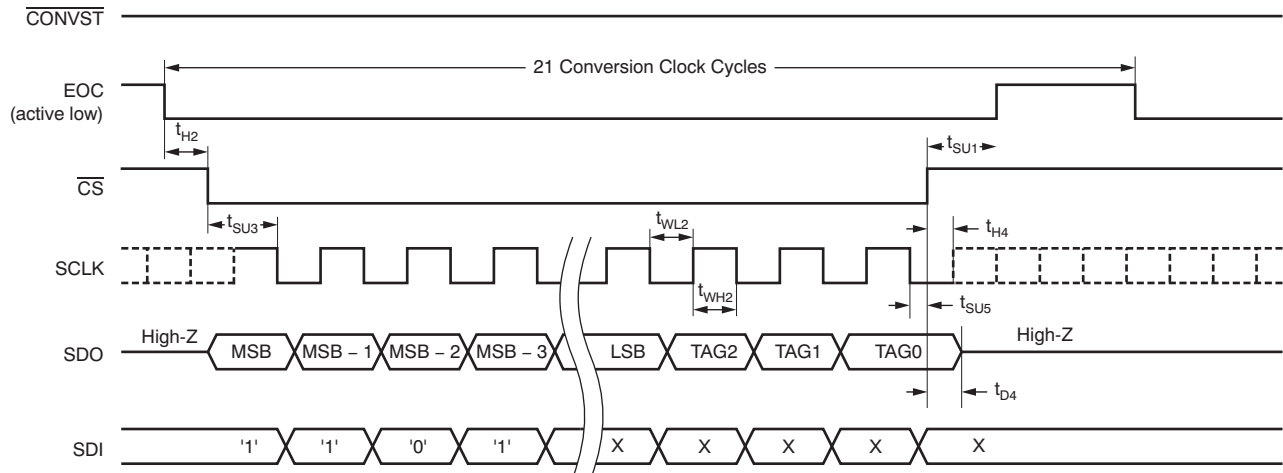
$\overline{\text{CONVST}}$

21 Conversion Clock Cycles

EOC (active low)

$t_{H2}$

$t_{SU1}$

$\overline{\text{CS}}$

$t_{SU3}$

$t_{WL2}$

$t_{H4}$

SCLK

$t_{WH2}$

$t_{SU5}$

SDO

High-Z

MSB

MSB – 1

MSB – 2

MSB – 3

LSB

TAG2

TAG1

TAG0

High-Z

$t_{D4}$

SDI

'1'

'1'

'0'

'1'

X

X

X

X

X